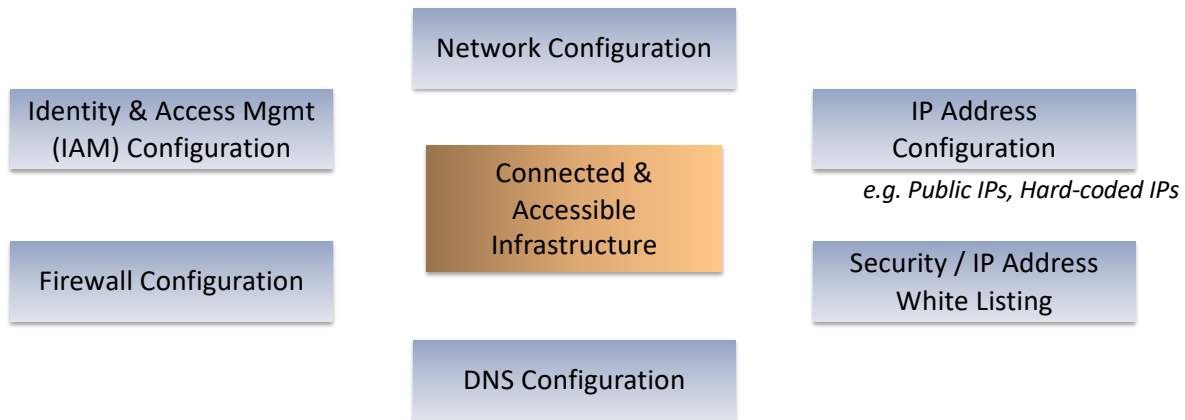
Network Configuration

Identity & Access Mgmt (IAM) Configuration

Connected & Accessible Infrastructure

IP Address Configuration

e.g. Public IPs, Hard-coded IPs

Firewall Configuration

Security / IP Address White Listing

DNS Configuration